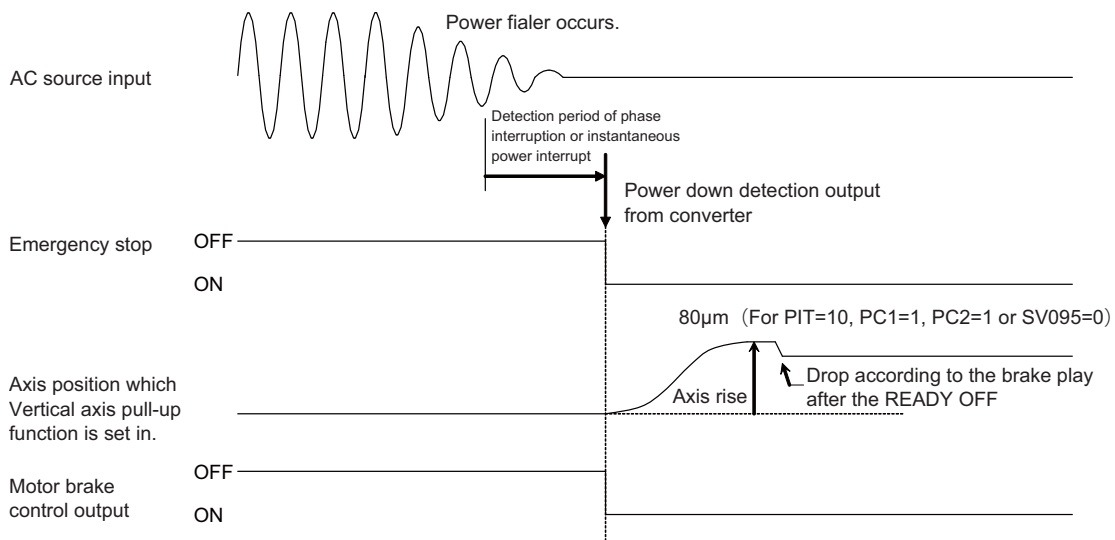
Power fialer occurs.

AC source input

Detection period of phase interruption or instantaneous power interrupt

Power down detection output from converter

Emergency stop

OFF

ON

80μm（For PIT=10, PC1=1, PC2=1 or SV095=0）

Axis position which Vertical axis pull-up function is set in.

Axis rise

Drop according to the brake play after the READY OFF

Motor brake control output

OFF

ON